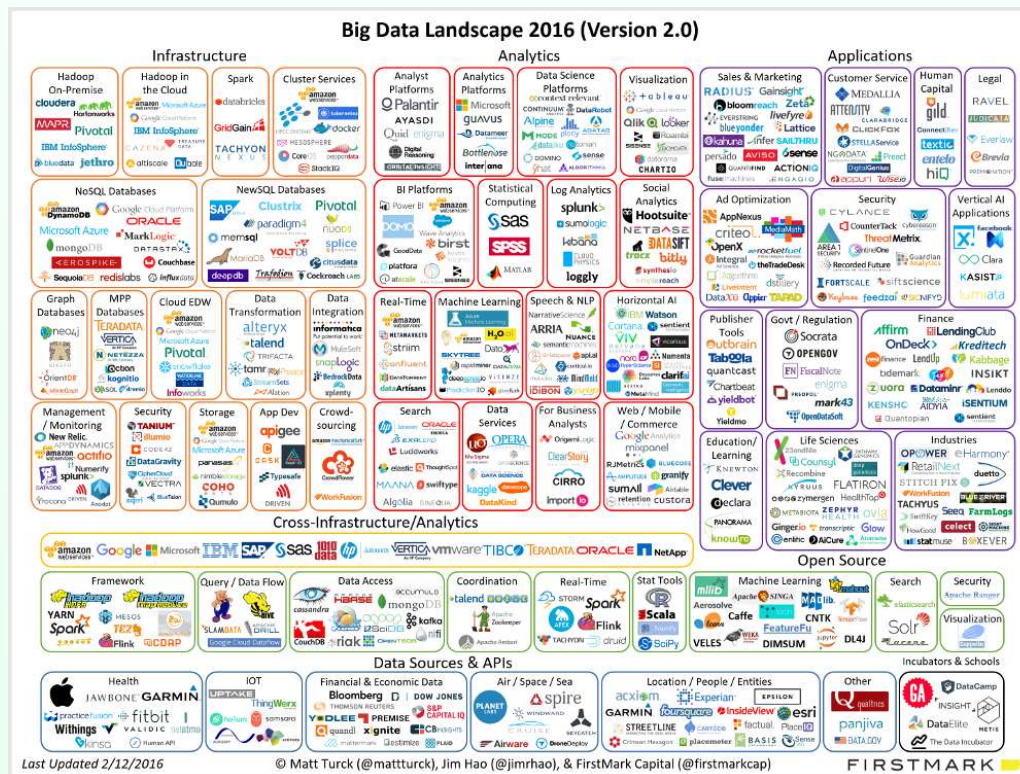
Big Data Landscape 2016 (Version 2.0)

Infrastructure

Hadoop On-Premise
cloudera
Hortonworks
MAPR
Pivotal
IBM InfoSphere
bluedata
jethro

Hadoop in the Cloud
amazon web services
Microsoft Azure
IBM InfoSphere
Google Cloud Platform
CAZENA
TREASURE DATA
altiscale
Qubole

Spark
databricks
GridGain
TACHYON NEXUS

Cluster Services
amazon web services
kubernetes
docker
MESOSPHERE
CoreOS
pepperdata
StackIQ

NoSQL Databases
amazon DynamoDB
Google Cloud Platform
ORACLE
Microsoft Azure
MarkLogic
mongoDB
DATASTAX
AEROSPIKE
Couchbase
Sequoia
redislabs
influxdata

NewSQL Databases
SAP
Clustrix
Pivotal
paradigm4
NuoDB
memsql
VOLTDB
splice
MariaDB
citusdata
deepdb
Trafodion
Cockroach LABS

Graph Databases
neo4j
OrientDB

MPP Databases
TERADATA
VERTICA
NETEZZA
Actian
kognitio

Cloud EDW
amazon web services
Google Cloud Platform
Microsoft Azure
Pivotal
snowflake
infoworks

Data Transformation
alteryx
talend
TRIFACTA
tamr
Paxata
StreamSets

Data Integration
amazon web services
informatica
SnapLogic
BedrockData
xplenty

Management / Monitoring
New Relic.
APPDYNAMICS
amazon web services
actifio
splunk
Numerify
DATADOG
DEVO

Security
TANIUM
illumio
CODE42
DataGravity
CipherCloud
VECTRA
BlueTalon

Storage
amazon web services
Microsoft Azure
panasas
nimble storage
COHO
Qumulo

App Dev
apigee
CASK
Typesafe
DRIVEN

Crowd-sourcing
amazon mechanical turk
CrowdFlower
WorkFusion

Analytics

Analyst Platforms
Palantir
AYASDI
Quid
enigma
Digital Reasoning

Analytics Platforms
Microsoft
GUAVUS
Datameer
Bottlenose
interana

Data Science Platforms
context relevant
CONTINUUM
DataRobot
Alpine
plotly
ADATAO
MODE
Domino
Sense

Visualization
tableau
Google Cloud Platform
Qlik
looker
Roambi
SISENSE
datorama
CHARTIO

BI Platforms
Power BI
amazon web services
DOMO
Wave Analytics
birst
GoodData
platfora
atscale

Statistical Computing
sas
SPSS
MATLAB

Log Analytics
splunk
sumologic
kibana
loggly

Social Analytics
Hootsuite
NETBASE
DATASIFT
bitly
synthesio

Real-Time
amazon web services
striim
confluent
dataArtisans

Machine Learning
Azure Machine Learning
H2O.ai
Dato
SKYTREE
rapidminer
Predictionio

Speech & NLP
Narrative Science
ARRIA
NUANCE
aplai
IDIBON

Horizontal AI
IBM Watson
sentient
Cortana
VIV
Numenta
clarifai

Search
hp
ORACLE
EXALEAD
Lucidworks
elastic
ThoughtSpot
MAANA
swiftype
Algolia

Data Services
OPERA
kaggle
DataKind

For Business Analysts
OrigamiLogic
ClearStory
CIRRO
import.io

Web / Mobile / Commerce
Google Analytics
mixpanel
RJMetrics
BLUECORE
granify
SUMALL
retention science
custora

Applications

Sales & Marketing
RADIUS
Gainsight
bloomreach
Zeta
EVERSTRING
livefyre
blueyonder
Lattice
kahuna
infer
SAILTHRU
persado
AVISO
Sense
ACTIONIQ
fuse machines
ENGAGIO

Customer Service
MEDALLIA
ATTENSITY
CLARABRIDGE
CLICKFOX
STELLA Service
NG DATA
Preact
Digital Genius
appuri
wise.io

Human Capital
gild
ConnectCube
textio
entelo
hiQ

Legal
RAVEL
JUDICATA
Everlaw
Brevia

Ad Optimization
AppNexus
MediaMath
criteo
OpenX
rocketfuel
Integral
theTradeDesk
Livestream
DataXu
Appier
TAPAD

Security
CYLANCE
CounterTack
ThreatMetrix
AREA 1
Recorded Future
FORTSCALE
siftscience
Keybase
feedzai
SIGNIFYD

Vertical AI Applications
X
facebook
Clara
KASISTO
lumiata

Publisher Tools
outbrain
Taboola
quantcast
Chartbeat
yieldbot
Yieldmo

Govt / Regulation
Socrata
OPENGOV
FiscalNote
enigma
mark43
OpenDataSoft

Finance
affirm
LendingClub
OnDeck
Kreditech
Lendup
Kabbage
tidemark
INSIKT
zuora
Dataminr
Lenddo
KENSHO
AIDYIA
iSENTIUM
Quantopian
sentient

Education / Learning
KNEWTON
Clever
declara
PANORAMA
knowre

Life Sciences
23andMe
Counsyl
Recombine
FLATIRON
zymergen
HealthTap
ZEPHYR HEALTH
Ginger.io
transcriptic
Glow
enlitic
AiCure

Industries
OPOWER
eHarmony
RetailNext
duetto
STITCH FIX
WorkFusion
BLUE RIVER
TACHYUS
Seeq
FarmLogs
celect
BOXEVER
statmuse

Cross-Infrastructure/Analytics
amazon web services
Google
Microsoft
IBM
SAP
sas
hp
VERTICA
vmware
TIBCO
TERADATA
ORACLE
NetApp

Open Source

Framework
hadoop HDFS
hadoop MapReduce
YARN
MESOS
Spark
TEZ
Flink
CDAP

Query / Data Flow
SLAMDATA
DRILL
Google Cloud Dataflow

Data Access
cassandra
HBASE
accumulo
mongoDB
kafka
CouchDB
riak
OPENTSDB

Coordination
talend
Apache Zookeeper
Apache Ambari

Real-Time
STORM
Spark
Flink
TACHYON
druid

Stat Tools
R
Scala
SciPy

Machine Learning
mllib
SINGA
Aerosolve
Caffe
CNTK
FeatureFu
VELES
DIMSUM
DL4J

Search
elasticsearch
Solr

Security
Apache Ranger

Visualization

Data Sources & APIs

Health
JAWBONE
GARMIN
practicefusion
fitbit
Withings
VALIDIC
kinsa
Human API

IOT
UPTAKE
ThingWorx
samsara

Financial & Economic Data
Bloomberg
DOW JONES
THOMSON REUTERS
YODLEE
PREMISE
S&P CAPITAL IQ
quandl
xignite
CB INSIGHTS
mattermark
estimize
PLAID

Air / Space / Sea
PLANET LABS
spire
WINDWARD
Airware
DroneDeploy

Location / People / Entities
acxiom
Experian
EPSILON
GARMIN
foursquare
InsideView
esri
STREETLINE
factual.
PlaceIQ
Crimson Hexagon
placemeter
BASIS

Other
qualtrics
panjiva
DATA.GOV

Incubators & Schools
GA
DataCamp
INSIGHT
DataElite
The Data Incubator
METIS

Last Updated 2/12/2016
© Matt Turck (@mattturck), Jim Hao (@jimrhao), & FirstMark Capital (@firstmarkcap)
FIRSTMARK